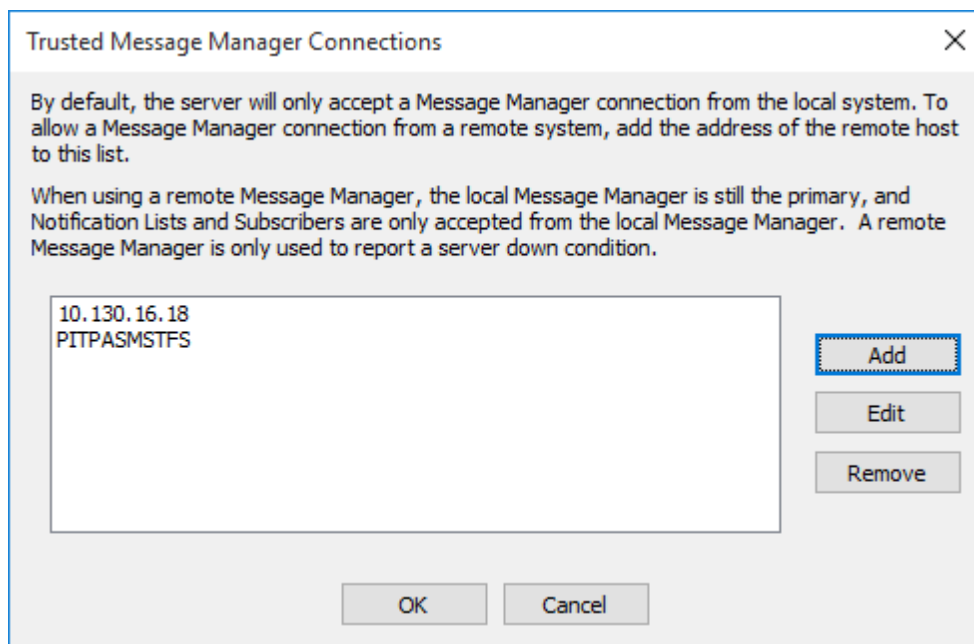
Trusted Message Manager Connections

×

By default, the server will only accept a Message Manager connection from the local system. To allow a Message Manager connection from a remote system, add the address of the remote host to this list.

When using a remote Message Manager, the local Message Manager is still the primary, and Notification Lists and Subscribers are only accepted from the local Message Manager. A remote Message Manager is only used to report a server down condition.

10.130.16.18
PITPASMSTFS

Add

Edit

Remove

OK

Cancel